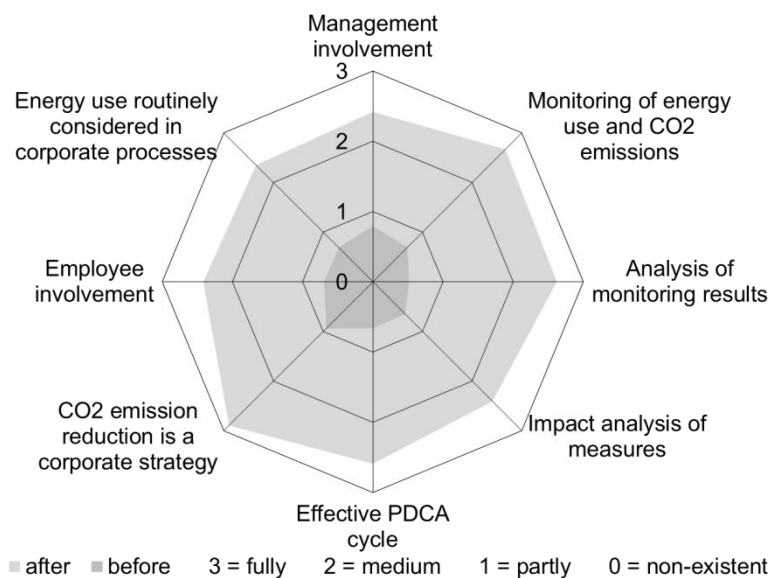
Management involvement

3

2

1

0

Monitoring of energy use and CO2 emissions

Analysis of monitoring results

Impact analysis of measures

Effective PDCA cycle

CO2 emission reduction is a corporate strategy

Employee involvement

Energy use routinely considered in corporate processes

after before 3 = fully 2 = medium 1 = partly 0 = non-existent